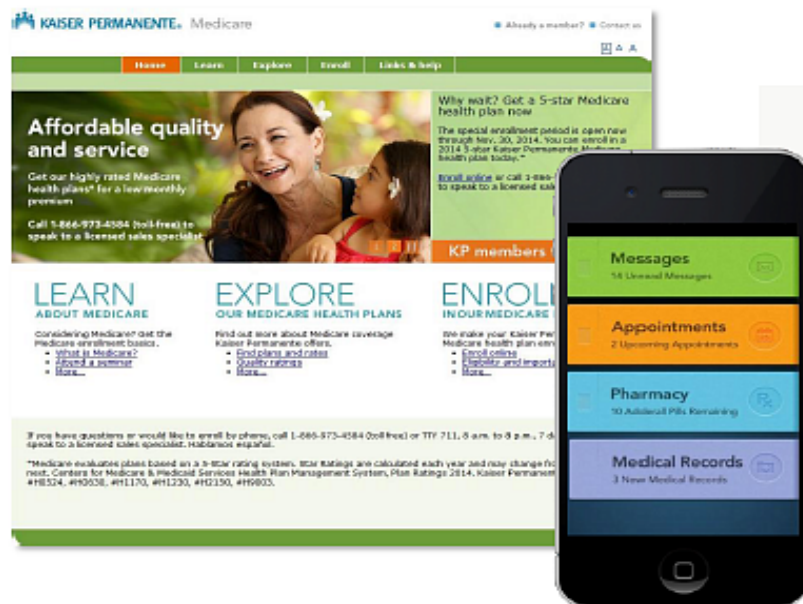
KAISER PERMANENTE. Medicare

Already a member? Contact us

Home Learn Explore Enroll Links & help

Affordable quality and service

Get our highly rated Medicare health plans* for a low monthly premium

Call 1-866-973-4584 (toll-free) to speak to a licensed sales specialist

Why wait? Get a 5-star Medicare health plan now

The special enrollment period is open now through Nov. 30, 2014. You can enroll in a 2014 5-star Kaiser Permanente Medicare health plan today.*

Enroll online or call 1-866-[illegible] to speak to a licensed sal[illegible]

KP members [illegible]

LEARN
ABOUT MEDICARE

Considering Medicare? Get the Medicare enrollment basics.
What is Medicare?
Attend a seminar
More...

EXPLORE
OUR MEDICARE HEALTH PLANS

Find out more about Medicare coverage Kaiser Permanente offers.
Find plans and rates
Quality ratings
More...

ENROLL
IN OUR MEDICARE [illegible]

We make your Kaiser Per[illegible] Medicare health plan enr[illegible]
Enroll online
Eligibility and importa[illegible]
More...

If you have questions or would like to enroll by phone, call 1-866-973-4584 (toll free) or TTY 711, 8 a.m. to 8 p.m., 7 d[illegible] speak to a licensed sales specialist. Hablamos español.

*Medicare evaluates plans based on a 5-Star rating system. Star Ratings are calculated each year and may change fr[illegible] next. Centers for Medicare & Medicaid Services Health Plan Management System, Plan Ratings 2014. Kaiser Permanent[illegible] #H0524, #H0630, #H1170, #H1230, #H2150, #H9003.

Messages
14 Unread Messages

Appointments
2 Upcoming Appointments

Pharmacy
10 Adderall Pills Remaining

Medical Records
3 New Medical Records